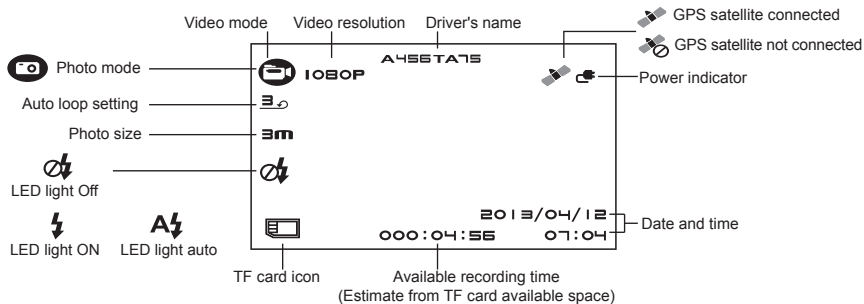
Video mode
Video resolution
Driver's name
GPS satellite connected
GPS satellite not connected
Photo mode
1080P
A456TA75
Power indicator
Auto loop setting
3
Photo size
3m
LED light Off
LED light ON
LED light auto
2013/04/12
Date and time
000:04:56
07:04
TF card icon
Available recording time
(Estimate from TF card available space)